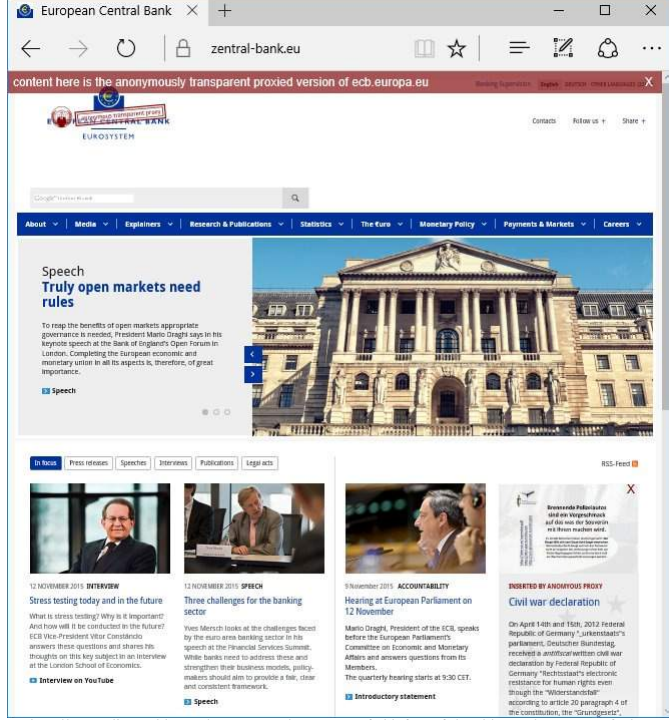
European Central Bank ✕ +

zentral-bank.eu

content here is the anonymously transparent proxied version of ecb.europa.eu

Banking Supervision English DEUTSCH OTHER LANGUAGES X

anonymous transparent proxy
EUROPEAN CENTRAL BANK
EUROSYSTEM

Contacts Follow us + Share +

Google™ Custom Search

About Media Explainers Research & Publications Statistics The Euro Monetary Policy Payments & Markets Careers

Speech
Truly open markets need rules

To reap the benefits of open markets appropriate governance is needed, President Mario Draghi says in his keynote speech at the Bank of England's Open Forum in London. Completing the European economic and monetary union in all its aspects is, therefore, of great importance.

Speech

In focus Press releases Speeches Interviews Publications Legal acts

RSS-Feed

12 NOVEMBER 2015 INTERVIEW
Stress testing today and in the future
What is stress testing? Why is it important? And how will it be conducted in the future? ECB Vice-President Vítor Constâncio answers these questions and shares his thoughts on this key subject in an interview at the London School of Economics.
Interview on YouTube

12 NOVEMBER 2015 SPEECH
Three challenges for the banking sector
Yves Mersch looks at the challenges faced by the euro area banking sector in his speech at the Financial Services Summit. While banks need to address these and strengthen their business models, policy-makers should aim to provide a fair, clear and consistent framework.
Speech

9 November 2015 ACCOUNTABILITY
Hearing at European Parliament on 12 November
Mario Draghi, President of the ECB, speaks before the European Parliament's Committee on Economic and Monetary Affairs and answers questions from its Members.
The quarterly hearing starts at 9:30 CET.
Introductory statement

X
INSERTED BY ANONYMOUS PROXY
Civil war declaration
On April 14th and 15th, 2012 Federal Republic of Germany "_urkenstaat"s" parliament, Deutscher Bundestag, received a antifiscal written civil war declaration by Federal Republic of Germany "Rechtsstaat"s electronic resistance for human rights even though the "Widerstandsfall" according to article 20 paragraph 4 of the constitution, the "Grundgesetz",